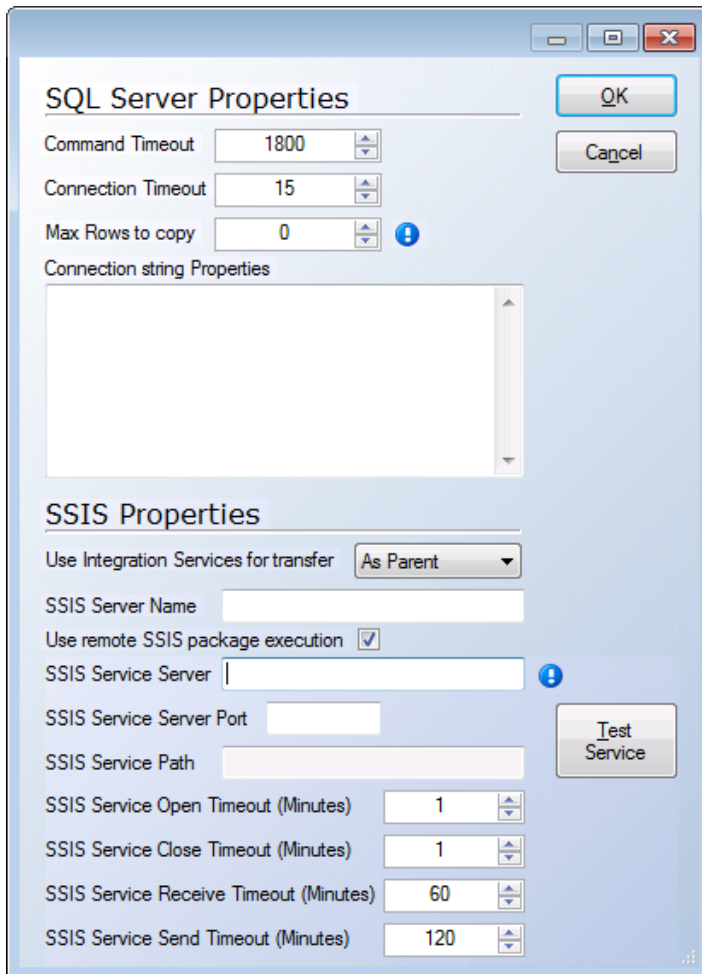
SQL Server Properties

OK

Cancel

Command Timeout 1800

Connection Timeout 15

Max Rows to copy 0

Connection string Properties

SSIS Properties

Use Integration Services for transfer As Parent

SSIS Server Name

Use remote SSIS package execution

SSIS Service Server

SSIS Service Server Port

Test Service

SSIS Service Path

SSIS Service Open Timeout (Minutes) 1

SSIS Service Close Timeout (Minutes) 1

SSIS Service Receive Timeout (Minutes) 60

SSIS Service Send Timeout (Minutes) 120